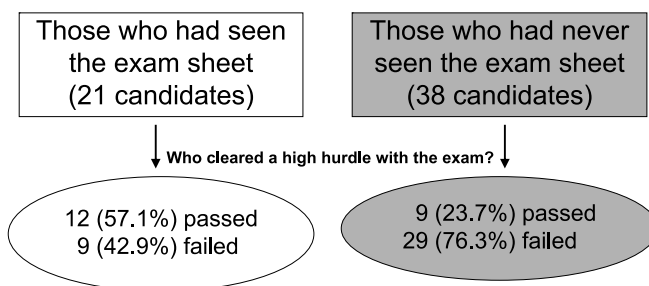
Those who had seen the exam sheet (21 candidates)

Those who had never seen the exam sheet (38 candidates)

Who cleared a high hurdle with the exam?

12 (57.1%) passed
9 (42.9%) failed

9 (23.7%) passed
29 (76.3%) failed